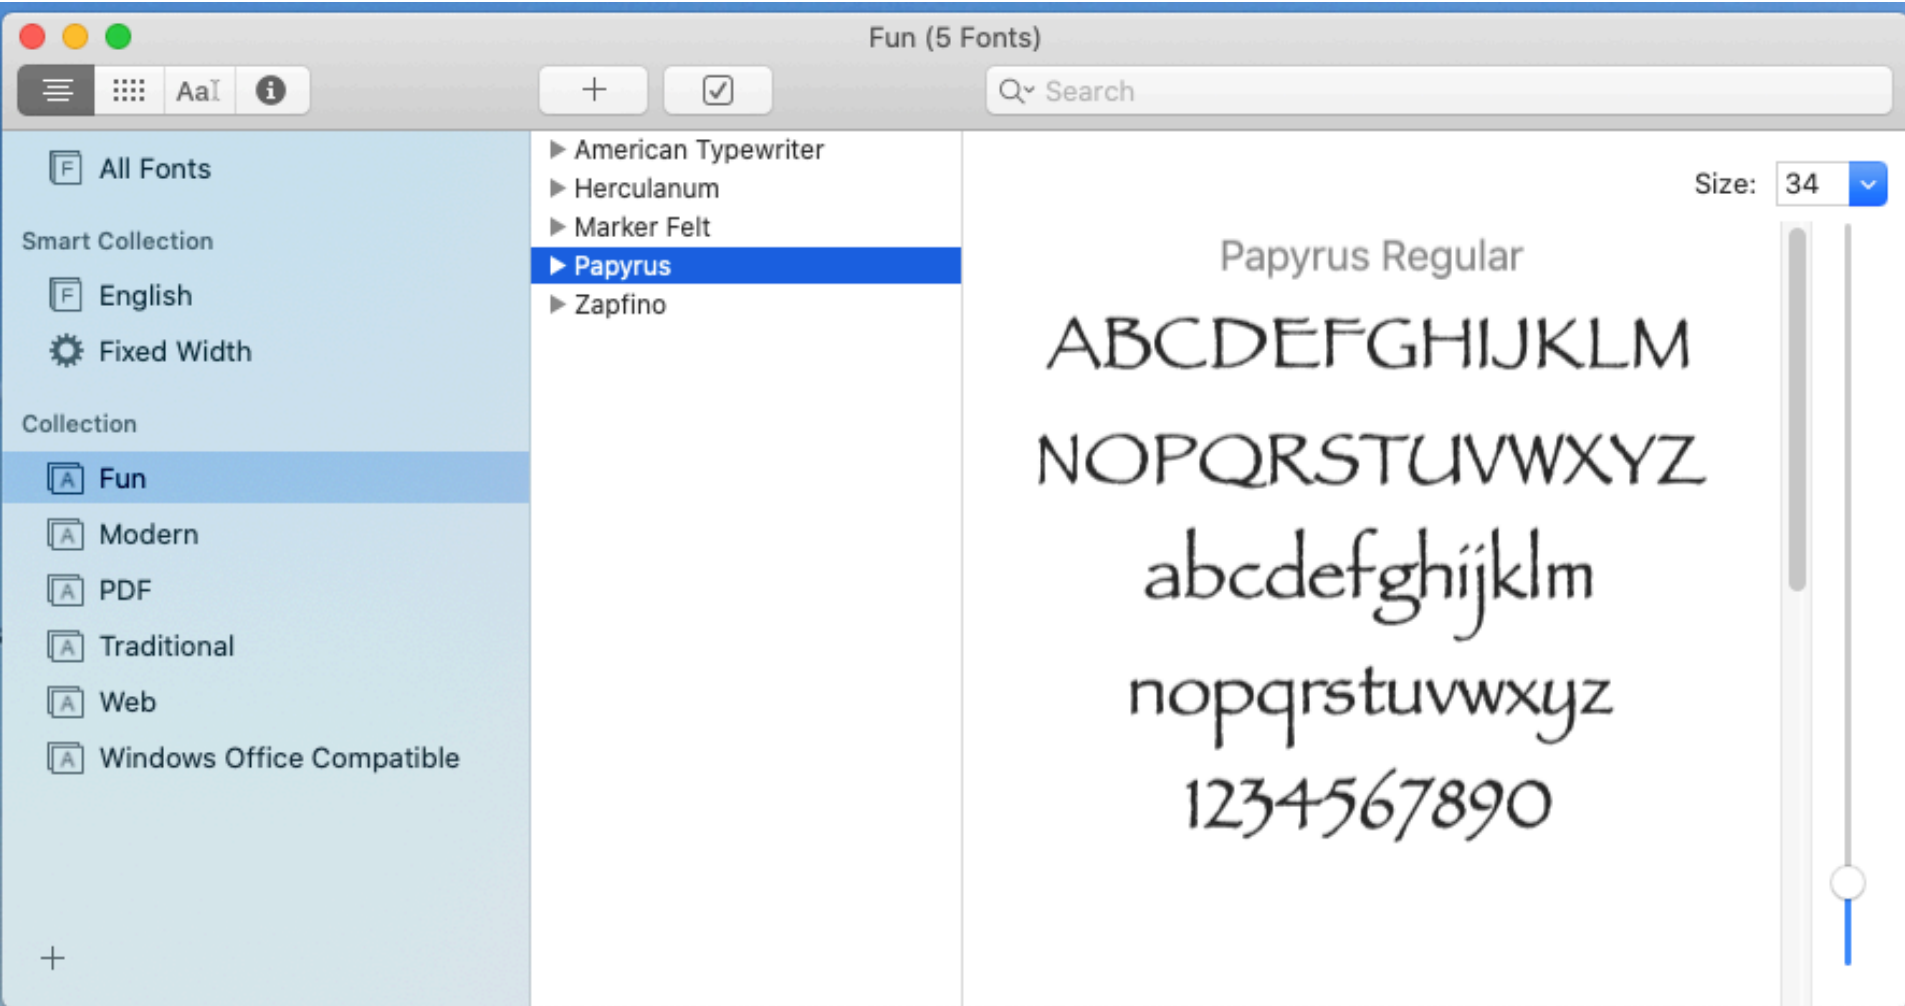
Fun (5 Fonts)

AaI

+

Search

All Fonts

Smart Collection

English

Fixed Width

Collection

Fun

Modern

PDF

Traditional

Web

Windows Office Compatible

+

American Typewriter

Herculanum

Marker Felt

Papyrus

Zapfino

Size: 34

Papyrus Regular

ABCDEFGHIJKLM

NOPQRSTUVWXYZ

abcdefghijklm

nopqrstuvwxyz

1234567890